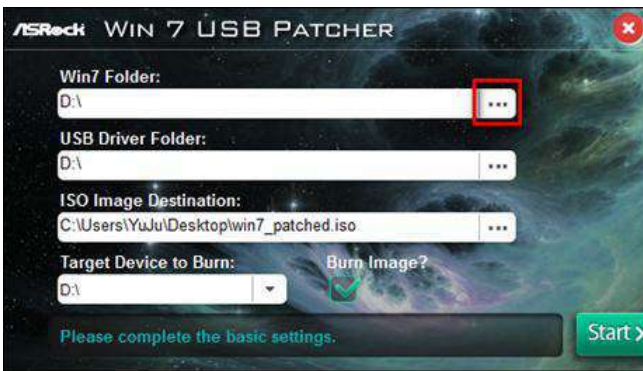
/ISRock WIN 7 USB PATCHER

Win7 Folder:
D:\
...

USB Driver Folder:
D:\
...

ISO Image Destination:
C:\Users\YuJu\Desktop\win7_patched.iso
...

Target Device to Burn:
D:\

Burn Image?

Please complete the basic settings.

Start